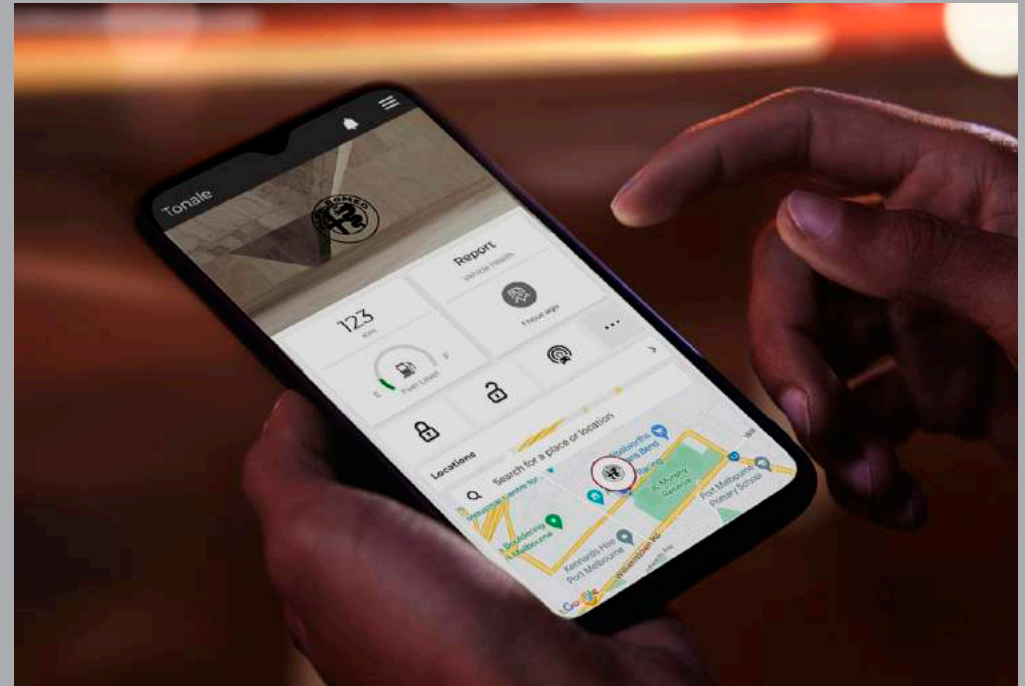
Tonale

123
km

E Fuel Level F

Report
Vehicle Health

1 hour ago

...

Locations

Search for a place or location

Port Melbourne Primary School

Kennards Hire Port Melbourne

Bouldering Melbourne

Google